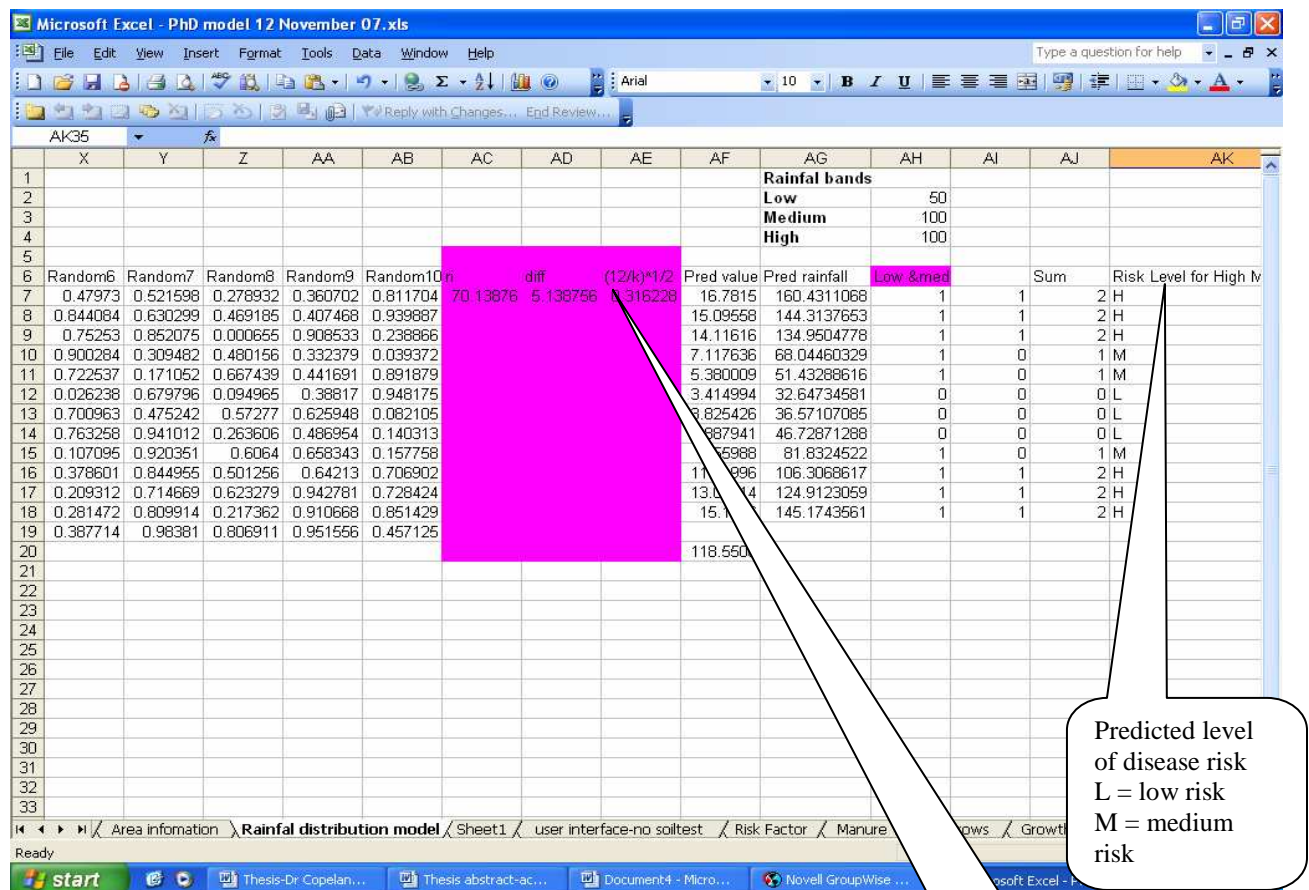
Microsoft Excel - PhD model 12 November 07.xls

File Edit View Insert Format Tools Data Window Help

Type a question for help

Arial 10 B I U

Reply with Changes... End Review...

AK35 fx

| | X | Y | Z | AA | AB | AC | AD | AE | AF | AG | AH | AI | AJ | AK |
|---|---|---|---|---|---|---|---|---|---|---|---|---|---|---|
| 1 | | | | | | | | | | Rainfal bands | | | | |
| 2 | | | | | | | | | | Low | 50 | | | |
| 3 | | | | | | | | | | Medium | 100 | | | |
| 4 | | | | | | | | | | High | 100 | | | |
| 5 | | | | | | | | | | | | | | |
| 6 | Random6 | Random7 | Random8 | Random9 | Random10 | n | diff | (12/k)^1/2 | Pred value | Pred rainfall | Low &med | | Sum | Risk Level for High N |
| 7 | 0.47973 | 0.521598 | 0.278932 | 0.360702 | 0.811704 | 70.13876 | 5.138756 | 0.316228 | 16.7815 | 160.4311068 | 1 | 1 | 2 | H |
| 8 | 0.844084 | 0.630299 | 0.469185 | 0.407468 | 0.939887 | | | | 15.09558 | 144.3137653 | 1 | 1 | 2 | H |
| 9 | 0.75253 | 0.852075 | 0.000655 | 0.908533 | 0.238866 | | | | 14.11616 | 134.9504778 | 1 | 1 | 2 | H |
| 10 | 0.900284 | 0.309482 | 0.480156 | 0.332379 | 0.039372 | | | | 7.117636 | 68.04460329 | 1 | 0 | 1 | M |
| 11 | 0.722537 | 0.171052 | 0.667439 | 0.441691 | 0.891879 | | | | 5.380009 | 51.43288616 | 1 | 0 | 1 | M |
| 12 | 0.026238 | 0.679796 | 0.094965 | 0.38817 | 0.948175 | | | | 3.414994 | 32.64734581 | 0 | 0 | 0 | L |
| 13 | 0.700963 | 0.475242 | 0.57277 | 0.625948 | 0.082105 | | | | 3.825426 | 36.57107085 | 0 | 0 | 0 | L |
| 14 | 0.763258 | 0.941012 | 0.263606 | 0.486954 | 0.140313 | | | | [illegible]887941 | 46.72871288 | 0 | 0 | 0 | L |
| 15 | 0.107095 | 0.920351 | 0.6064 | 0.658343 | 0.157758 | | | | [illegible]55988 | 81.8324522 | 1 | 0 | 1 | M |
| 16 | 0.378601 | 0.844955 | 0.501256 | 0.64213 | 0.706902 | | | | 11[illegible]996 | 106.3068617 | 1 | 1 | 2 | H |
| 17 | 0.209312 | 0.714669 | 0.623279 | 0.942781 | 0.728424 | | | | 13.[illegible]14 | 124.9123059 | 1 | 1 | 2 | H |
| 18 | 0.281472 | 0.809914 | 0.217362 | 0.910668 | 0.851429 | | | | 15.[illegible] | 145.1743561 | 1 | 1 | 2 | H |
| 19 | 0.387714 | 0.98381 | 0.806911 | 0.951556 | 0.457125 | | | | | | | | | |
| 20 | | | | | | | | | 118.550 | | | | | |

Predicted level of disease risk
L = low risk
M = medium risk

Area infomation | Rainfal distribution model | Sheet1 | user interface-no soiltest | Risk Factor | Manure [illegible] ows | Growt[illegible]

Ready

start | Thesis-Dr Copelan... | Thesis abstract-ac... | Document4 - Micro... | Novell GroupWise ... | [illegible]osoft Excel - P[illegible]